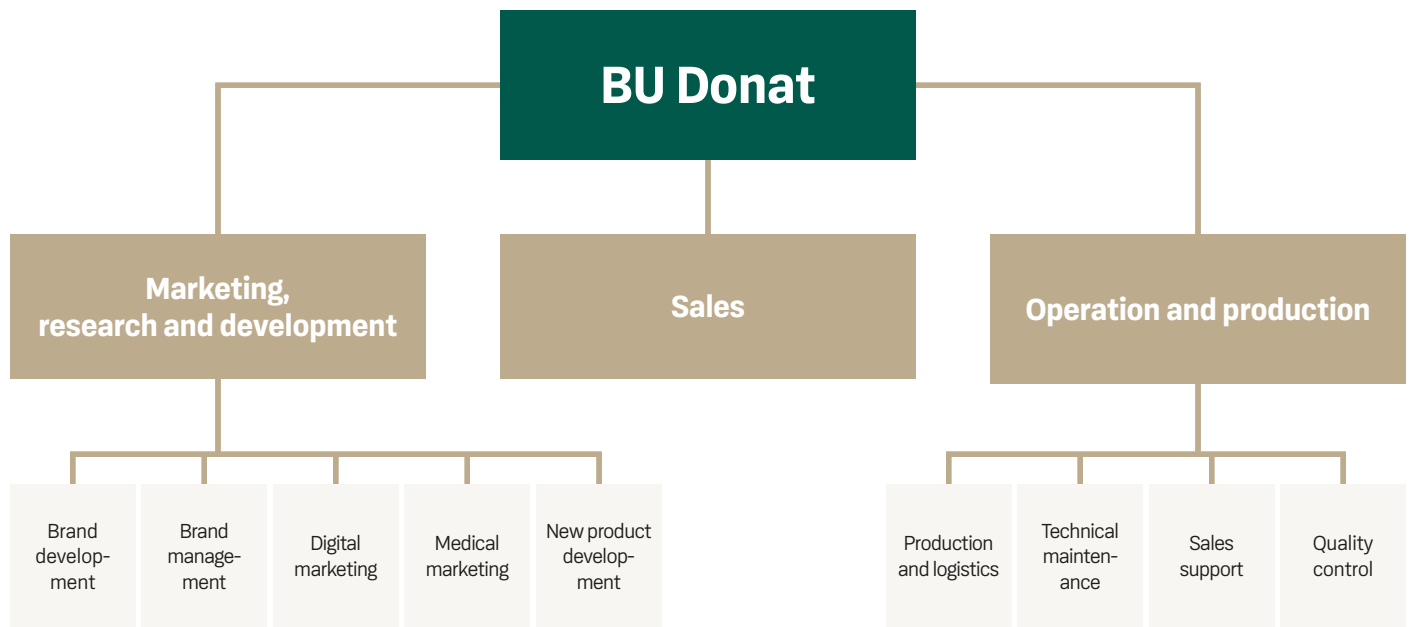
BU Donat

Marketing, research and development

Sales

Operation and production

Brand development

Brand management

Digital marketing

Medical marketing

New product development

Production and logistics

Technical maintenance

Sales support

Quality control